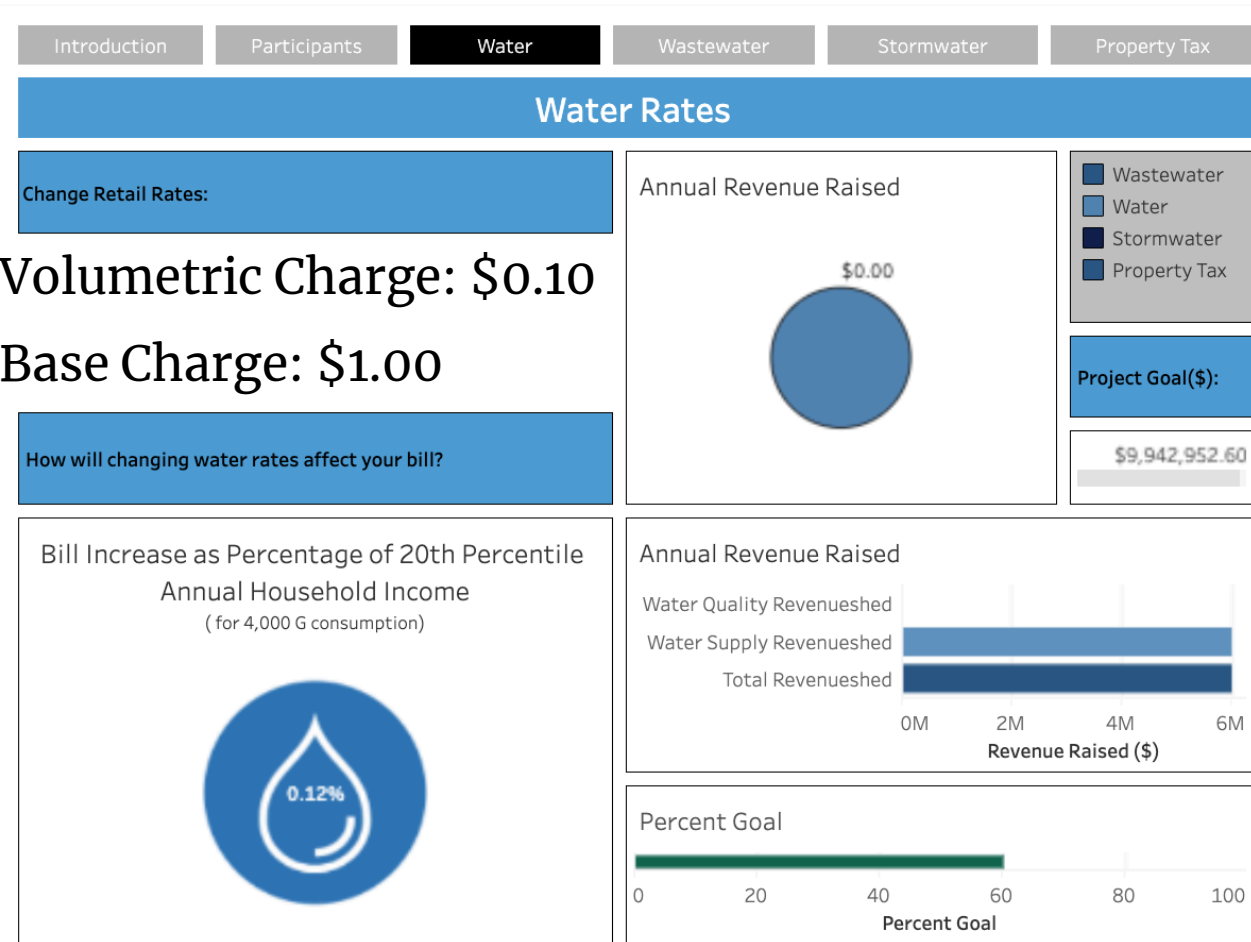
Introduction | Participants | Water | Wastewater | Stormwater | Property Tax

Water Rates

Change Retail Rates:

Volumetric Charge: $0.10

Base Charge: $1.00

How will changing water rates affect your bill?

Annual Revenue Raised

$0.00

Wastewater
Water
Stormwater
Property Tax

Project Goal($):

$9,942,952.60

Bill Increase as Percentage of 20th Percentile Annual Household Income
( for 4,000 G consumption)

0.12%

Annual Revenue Raised

Water Quality Revenueshed
Water Supply Revenueshed
Total Revenueshed

0M 2M 4M 6M
Revenue Raised ($)

Percent Goal

0 20 40 60 80 100
Percent Goal